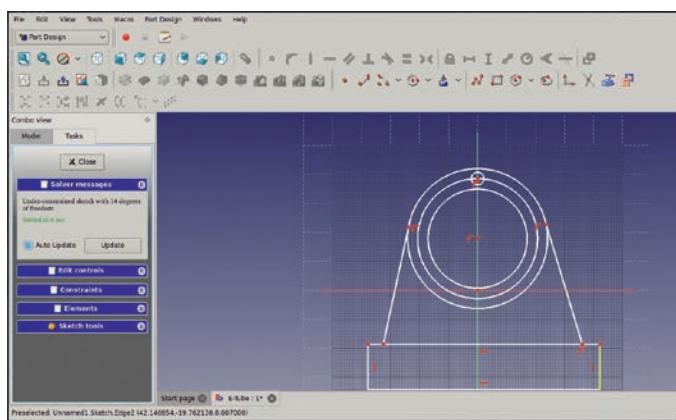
File Edit View Tools Macro Part Design Windows Help

Part Design

Combo View

Model Tasks

Close

Solver messages

Under-constrained sketch with 14 degrees of freedom

Solved in 0 sec

Auto Update Update

Edit controls

Constraints

Elements

Sketch tools

Start page

Preselected: Unnamed1.Sketch.Edge2 (42.146854,-19.762126,0.007000)